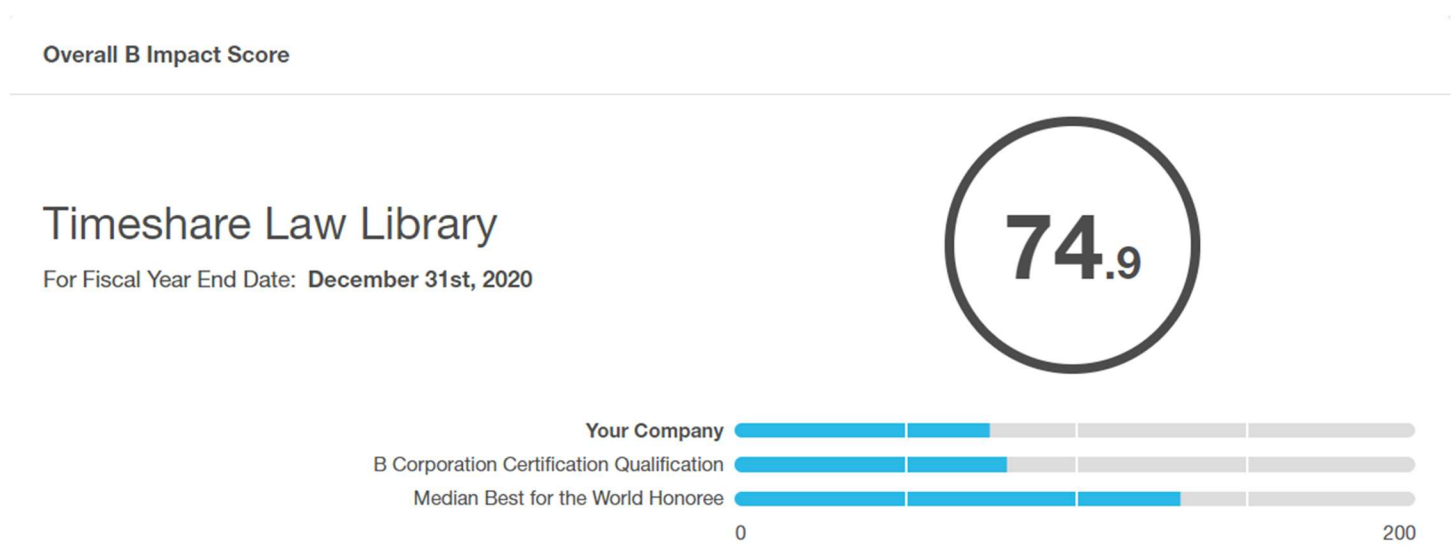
Overall B Impact Score

Timeshare Law Library

For Fiscal Year End Date: **December 31st, 2020**

74.9

**Your Company**

B Corporation Certification Qualification

Median Best for the World Honoree

0

200